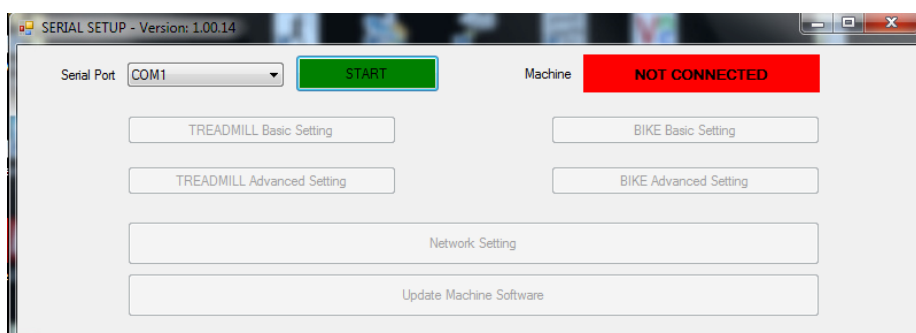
SERIAL SETUP - Version: 1.00.14

Serial Port COM1 START

Machine NOT CONNECTED

TREADMILL Basic Setting

BIKE Basic Setting

TREADMILL Advanced Setting

BIKE Advanced Setting

Network Setting

Update Machine Software